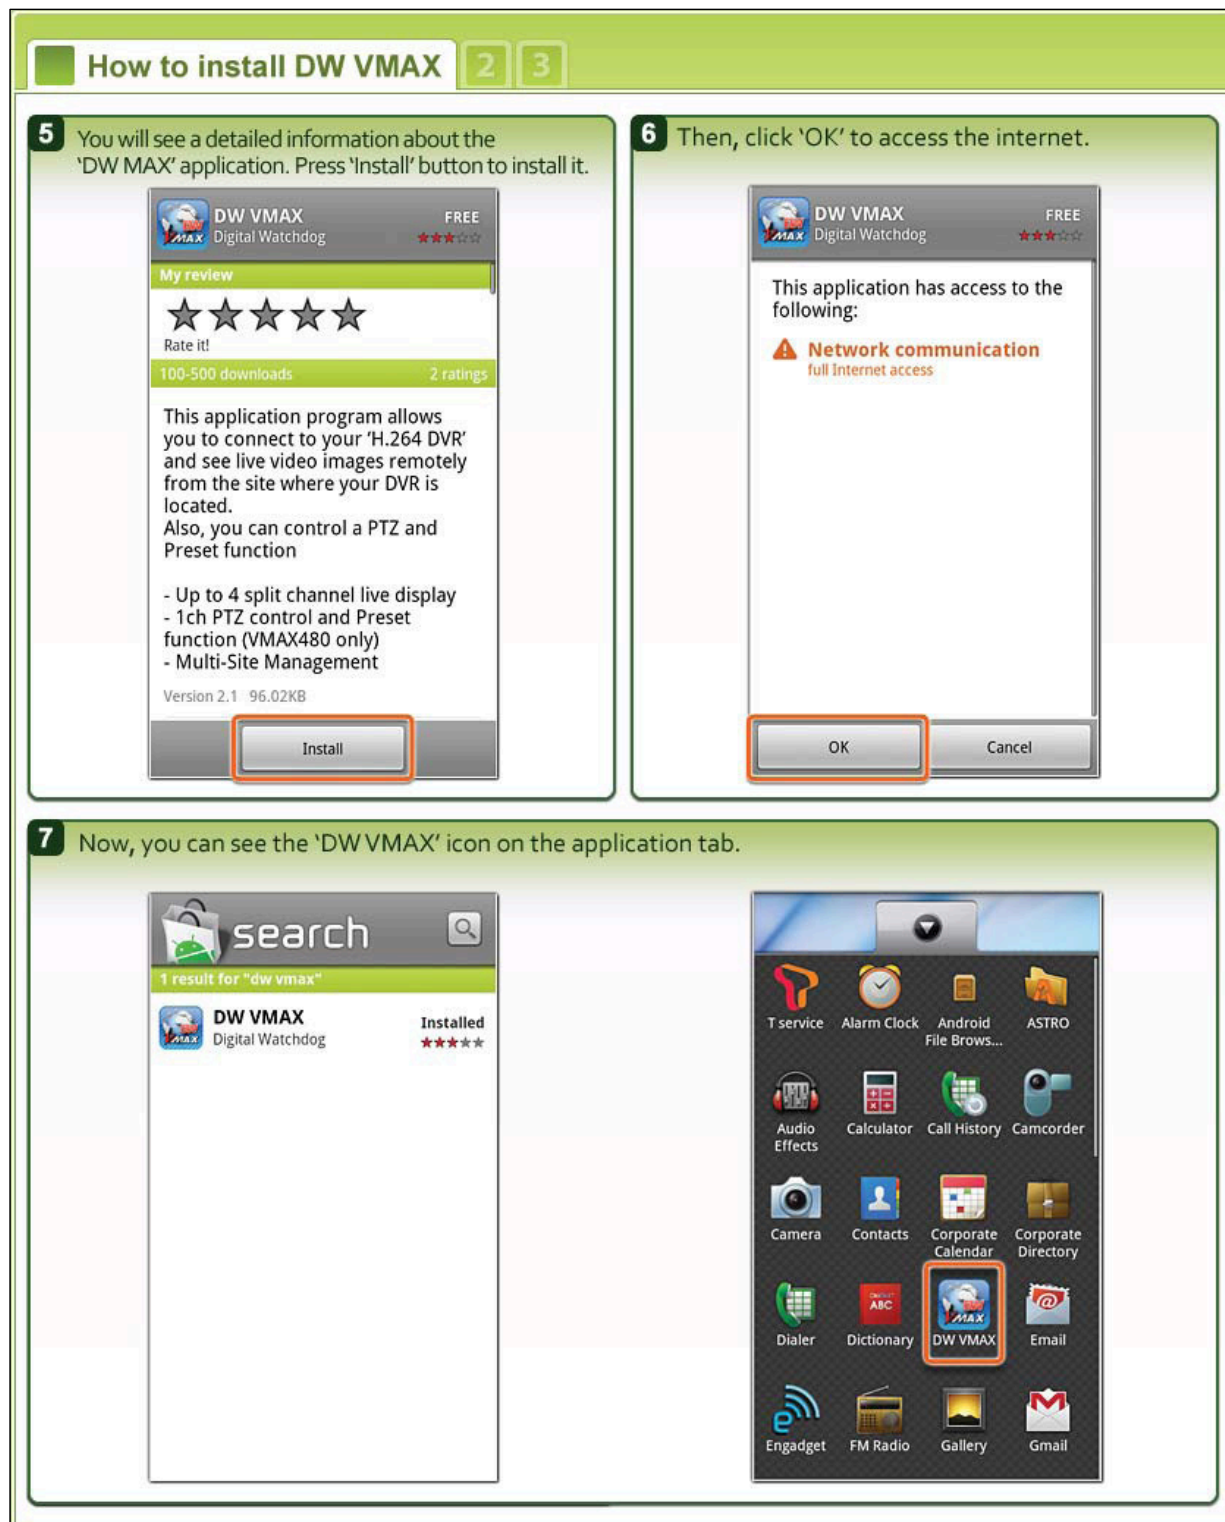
How to install DW VMAX 2 3

5 You will see a detailed information about the 'DW MAX' application. Press 'Install' button to install it.

DW VMAX
Digital Watchdog
FREE

My review

Rate it!

100-500 downloads 2 ratings

This application program allows you to connect to your 'H.264 DVR' and see live video images remotely from the site where your DVR is located.
Also, you can control a PTZ and Preset function

- Up to 4 split channel live display
- 1ch PTZ control and Preset function (VMAX480 only)
- Multi-Site Management

Version 2.1 96.02KB

Install

6 Then, click 'OK' to access the internet.

DW VMAX
Digital Watchdog
FREE

This application has access to the following:

Network communication
full Internet access

OK Cancel

7 Now, you can see the 'DW VMAX' icon on the application tab.

search

1 result for "dw vmax"

DW VMAX
Digital Watchdog
Installed

T service Alarm Clock Android File Brows... ASTRO
Audio Effects Calculator Call History Camcorder
Camera Contacts Corporate Calendar Corporate Directory
Dialer Dictionary DW VMAX Email
Engadget FM Radio Gallery Gmail